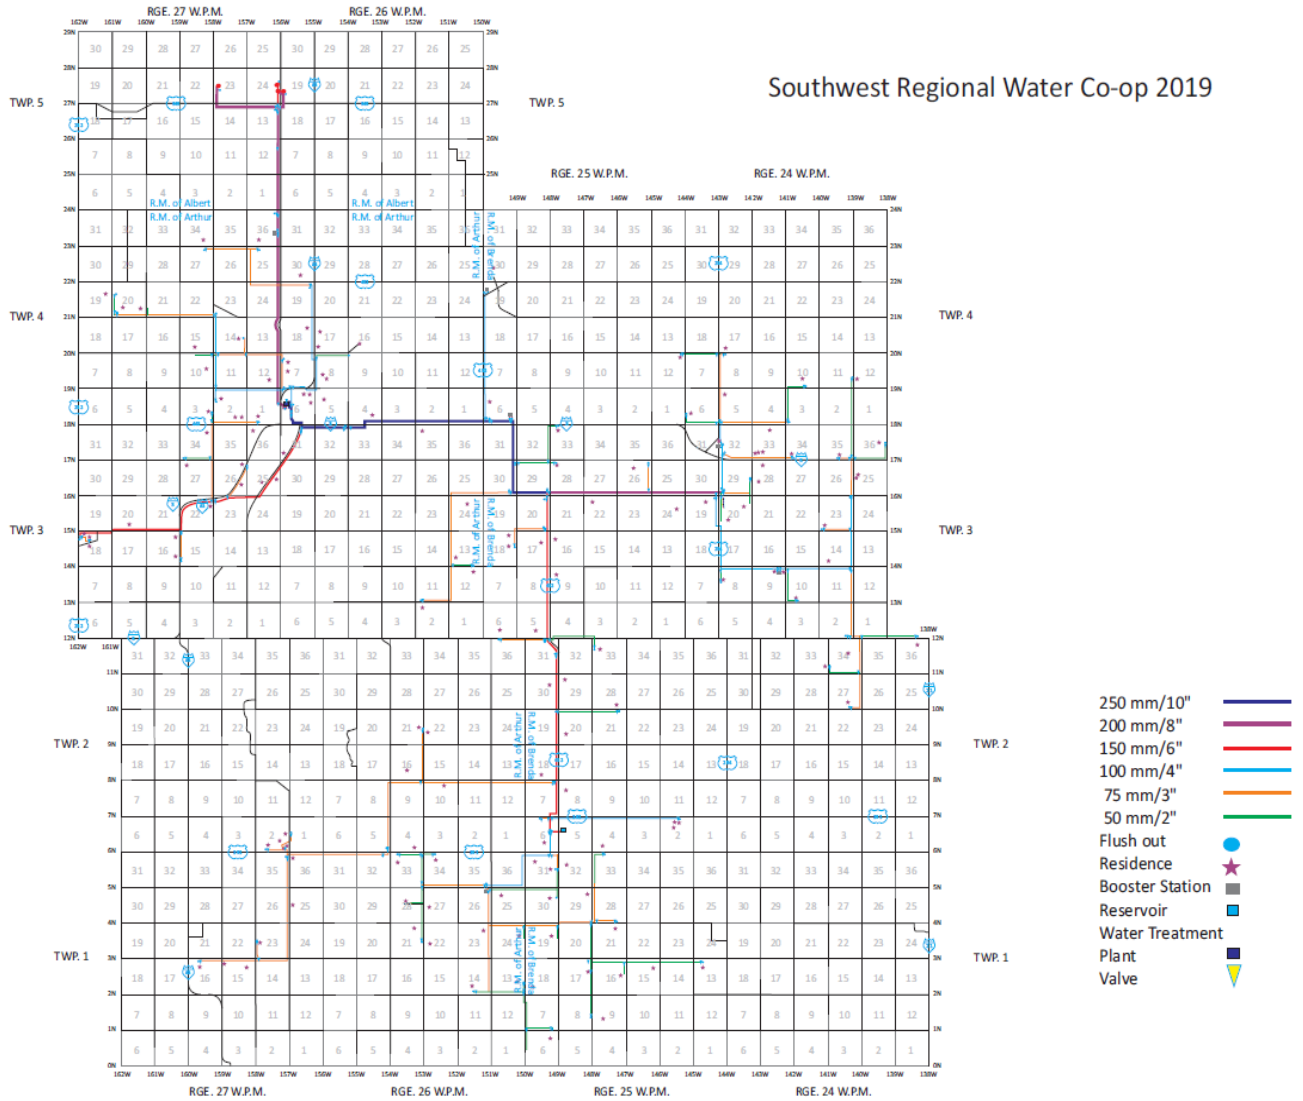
Southwest Regional Water Co-op 2019

RGE. 27 W.P.M.
RGE. 26 W.P.M.
RGE. 25 W.P.M.
RGE. 24 W.P.M.

TWP. 5
TWP. 5
TWP. 4
TWP. 4
TWP. 3
TWP. 3
TWP. 2
TWP. 2
TWP. 1
TWP. 1

R.M. of Albert
R.M. of Arthur
R.M. of Albert
R.M. of Arthur
R.M. of Arthur
R.M. of Brenda
R.M. of Arthur
R.M. of Brenda
R.M. of Arthur
R.M. of Brenda
R.M. of Arthur
R.M. of Brenda

RGE. 27 W.P.M.
RGE. 26 W.P.M.
RGE. 25 W.P.M.
RGE. 24 W.P.M.

250 mm/10"
200 mm/8"
150 mm/6"
100 mm/4"
75 mm/3"
50 mm/2"
Flush out
Residence
Booster Station
Reservoir
Water Treatment
Plant
Valve